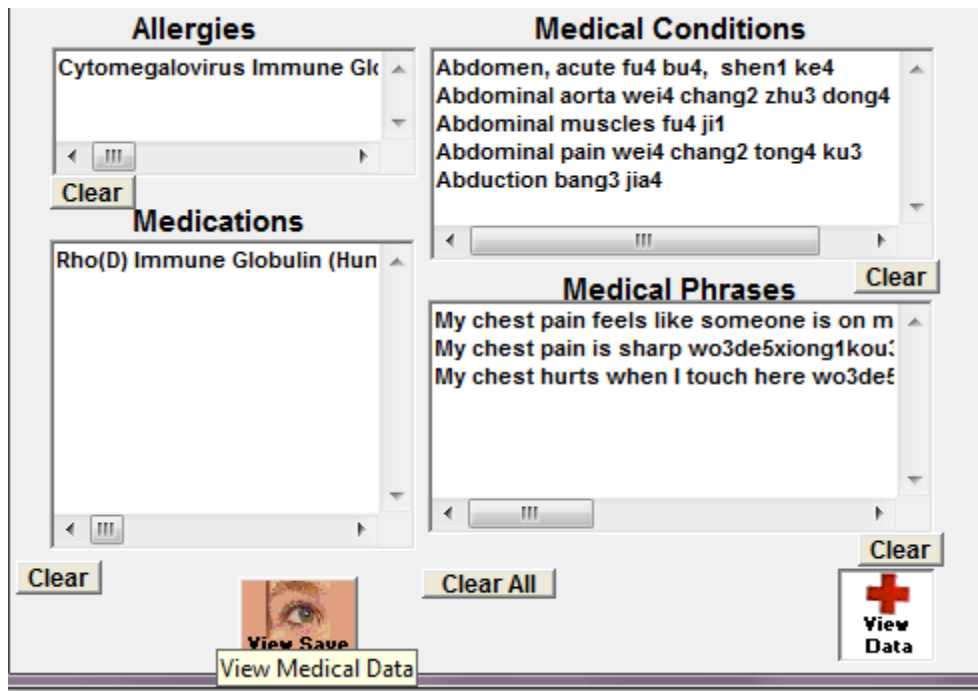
Allergies

Cytomegalovirus Immune Glo

Clear

Medications

Rho(D) Immune Globulin (Hun

Clear

Medical Conditions

Abdomen, acute fu4 bu4, shen1 ke4
Abdominal aorta wei4 chang2 zhu3 dong4
Abdominal muscles fu4 ji1
Abdominal pain wei4 chang2 tong4 ku3
Abduction bang3 jia4

Clear

Medical Phrases

My chest pain feels like someone is on m
My chest pain is sharp wo3de5xiong1kou3
My chest hurts when I touch here wo3de5

Clear

Clear All

View Save

View Medical Data

View Data